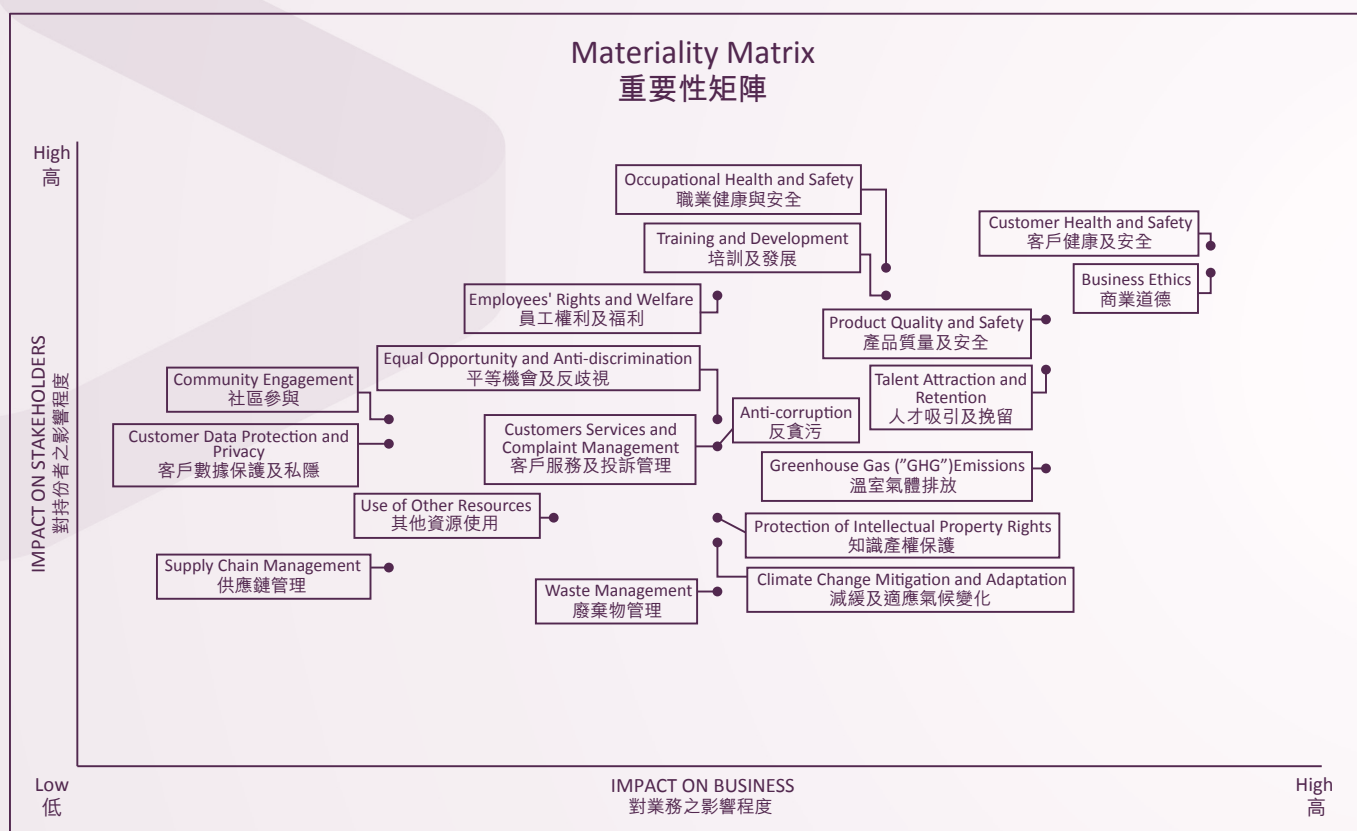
Materiality Matrix
重要性矩陣

High
高

IMPACT ON STAKEHOLDERS
對持份者之影響程度

Occupational Health and Safety
職業健康與安全

Customer Health and Safety
客戶健康及安全

Training and Development
培訓及發展

Business Ethics
商業道德

Employees' Rights and Welfare
員工權利及福利

Product Quality and Safety
產品質量及安全

Equal Opportunity and Anti-discrimination
平等機會及反歧視

Community Engagement
社區參與

Talent Attraction and Retention
人才吸引及挽留

Customer Data Protection and Privacy
客戶數據保護及私隱

Customers Services and Complaint Management
客戶服務及投訴管理

Anti-corruption
反貪污

Greenhouse Gas ("GHG")Emissions
溫室氣體排放

Use of Other Resources
其他資源使用

Protection of Intellectual Property Rights
知識產權保護

Supply Chain Management
供應鏈管理

Climate Change Mitigation and Adaptation
減緩及適應氣候變化

Waste Management
廢棄物管理

Low
低

IMPACT ON BUSINESS
對業務之影響程度

High
高